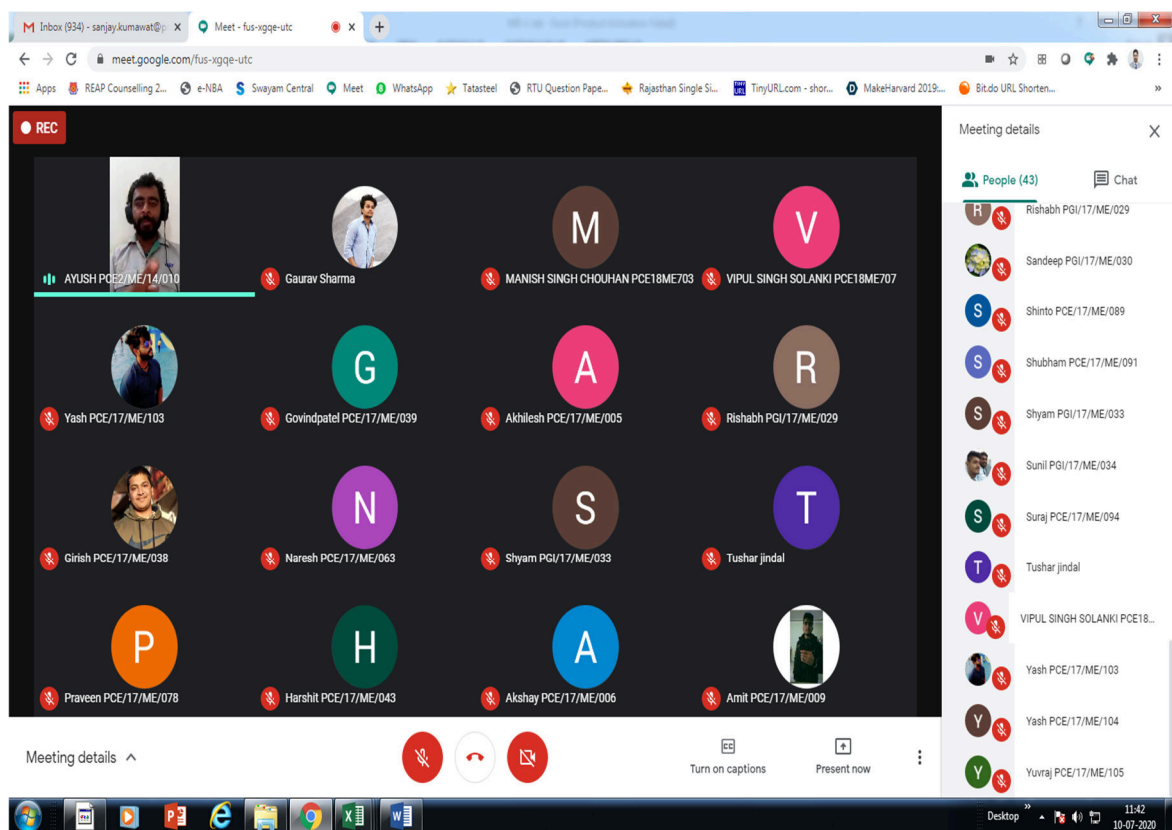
Inbox (934) - sanjay.kumawat@p ×
Meet - fus-xgqe-utc ×
+
meet.google.com/fus-xgqe-utc
Apps REAP Counselling 2... e-NBA Swayam Central Meet WhatsApp Tatasteel RTU Question Pape... Rajasthan Single Si... TinyURL.com - shor... MakeHarvard 2019:... Bit.do URL Shorten...
REC
AYUSH PCE2/ME/14/010
Gaurav Sharma
M
MANISH SINGH CHOUHAN PCE18ME703
V
VIPUL SINGH SOLANKI PCE18ME707
Yash PCE/17/ME/103
G
Govindpatel PCE/17/ME/039
A
Akhilesh PCE/17/ME/005
R
Rishabh PGI/17/ME/029
Girish PCE/17/ME/038
N
Naresh PCE/17/ME/063
S
Shyam PGI/17/ME/033
T
Tushar jindal
P
Praveen PCE/17/ME/078
H
Harshit PCE/17/ME/043
A
Akshay PCE/17/ME/006
Amit PCE/17/ME/009
Meeting details
People (43)
Chat
Rishabh PGI/17/ME/029
Sandeep PGI/17/ME/030
Shinto PCE/17/ME/089
Shubham PCE/17/ME/091
Shyam PGI/17/ME/033
Sunil PGI/17/ME/034
Suraj PCE/17/ME/094
Tushar jindal
VIPUL SINGH SOLANKI PCE18...
Yash PCE/17/ME/103
Yash PCE/17/ME/104
Yuvraj PCE/17/ME/105
Meeting details
Turn on captions
Present now
Desktop
11:42
10-07-2020